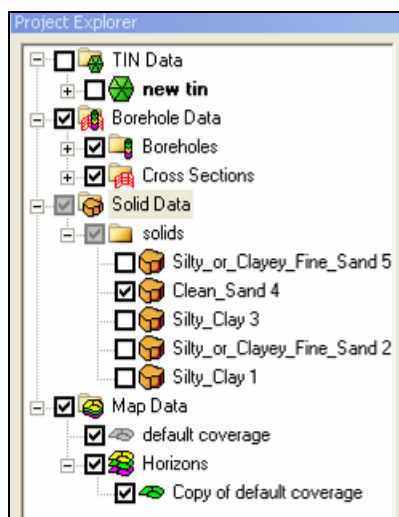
Project Explorer

TIN Data
new tin
Borehole Data
Boreholes
Cross Sections
Solid Data
solids
Silty_or_Clayey_Fine_Sand 5
Clean_Sand 4
Silty_Clay 3
Silty_or_Clayey_Fine_Sand 2
Silty_Clay 1
Map Data
default coverage
Horizons
Copy of default coverage